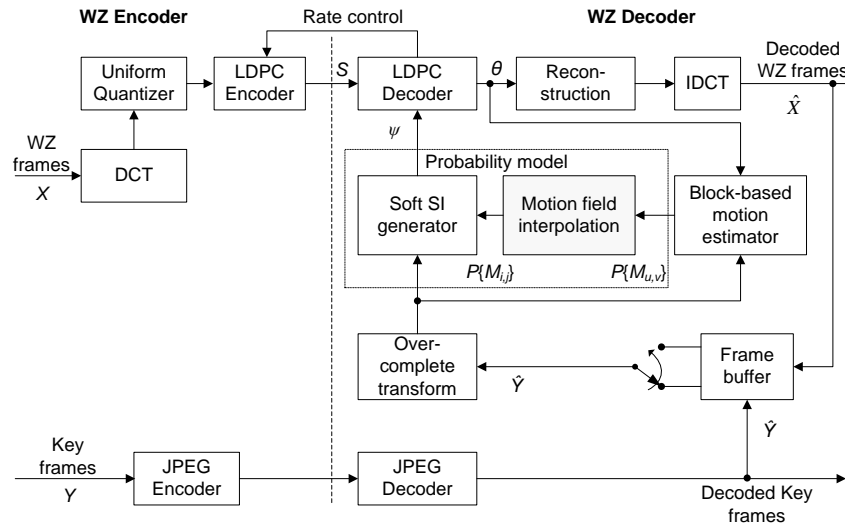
WZ Encoder

Rate control

WZ Decoder

Uniform Quantizer

LDPC Encoder

$S$

LDPC Decoder

$\theta$

Reconstruction

IDCT

Decoded WZ frames

$\hat{X}$

WZ frames

$X$

DCT

$\psi$

Probability model

Soft SI generator

Motion field interpolation

Block-based motion estimator

$P\{M_{i,j}\}$

$P\{M_{u,v}\}$

Overcomplete transform

$\hat{Y}$

Frame buffer

$\hat{Y}$

Key frames

$Y$

JPEG Encoder

JPEG Decoder

Decoded Key frames